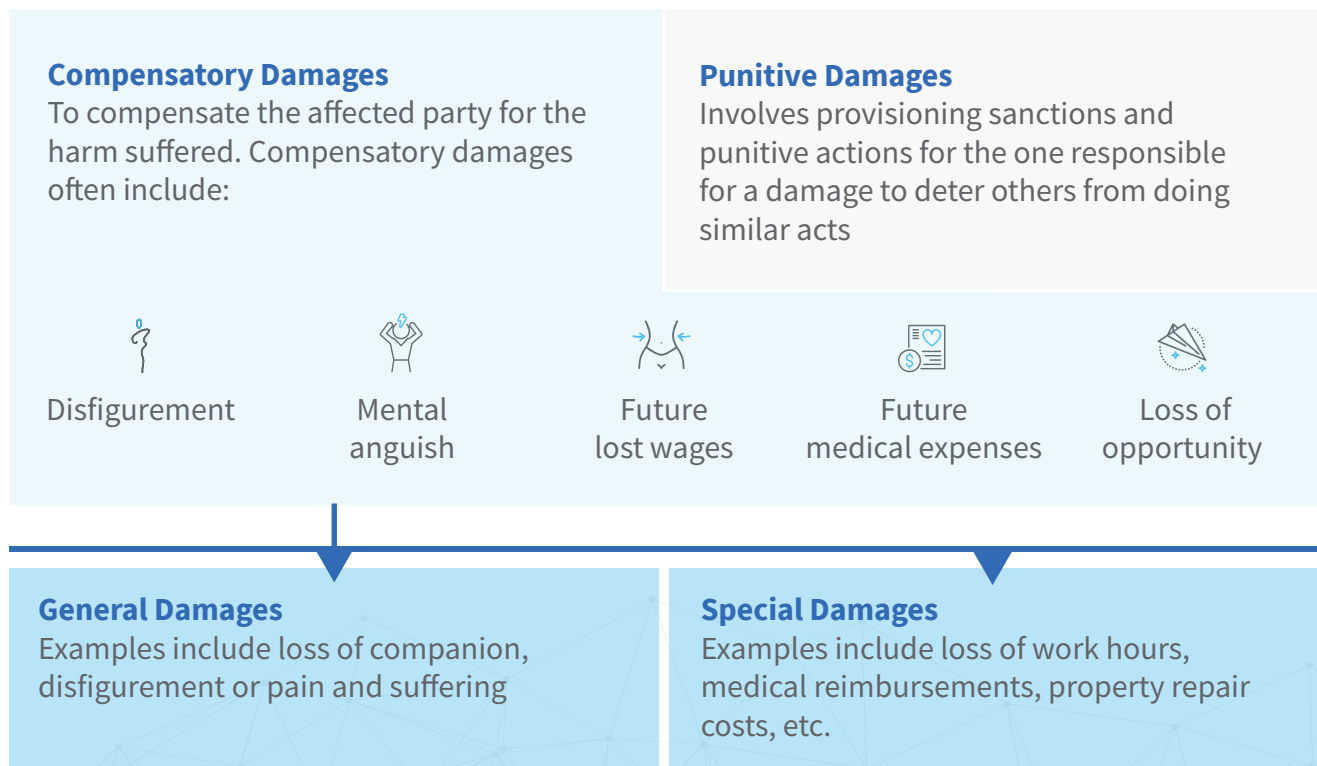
Compensatory Damages
To compensate the affected party for the harm suffered. Compensatory damages often include:

Punitive Damages
Involves provisioning sanctions and punitive actions for the one responsible for a damage to deter others from doing similar acts

Disfigurement

Mental anguish

Future lost wages

Future medical expenses

Loss of opportunity

General Damages
Examples include loss of companion, disfigurement or pain and suffering

Special Damages
Examples include loss of work hours, medical reimbursements, property repair costs, etc.